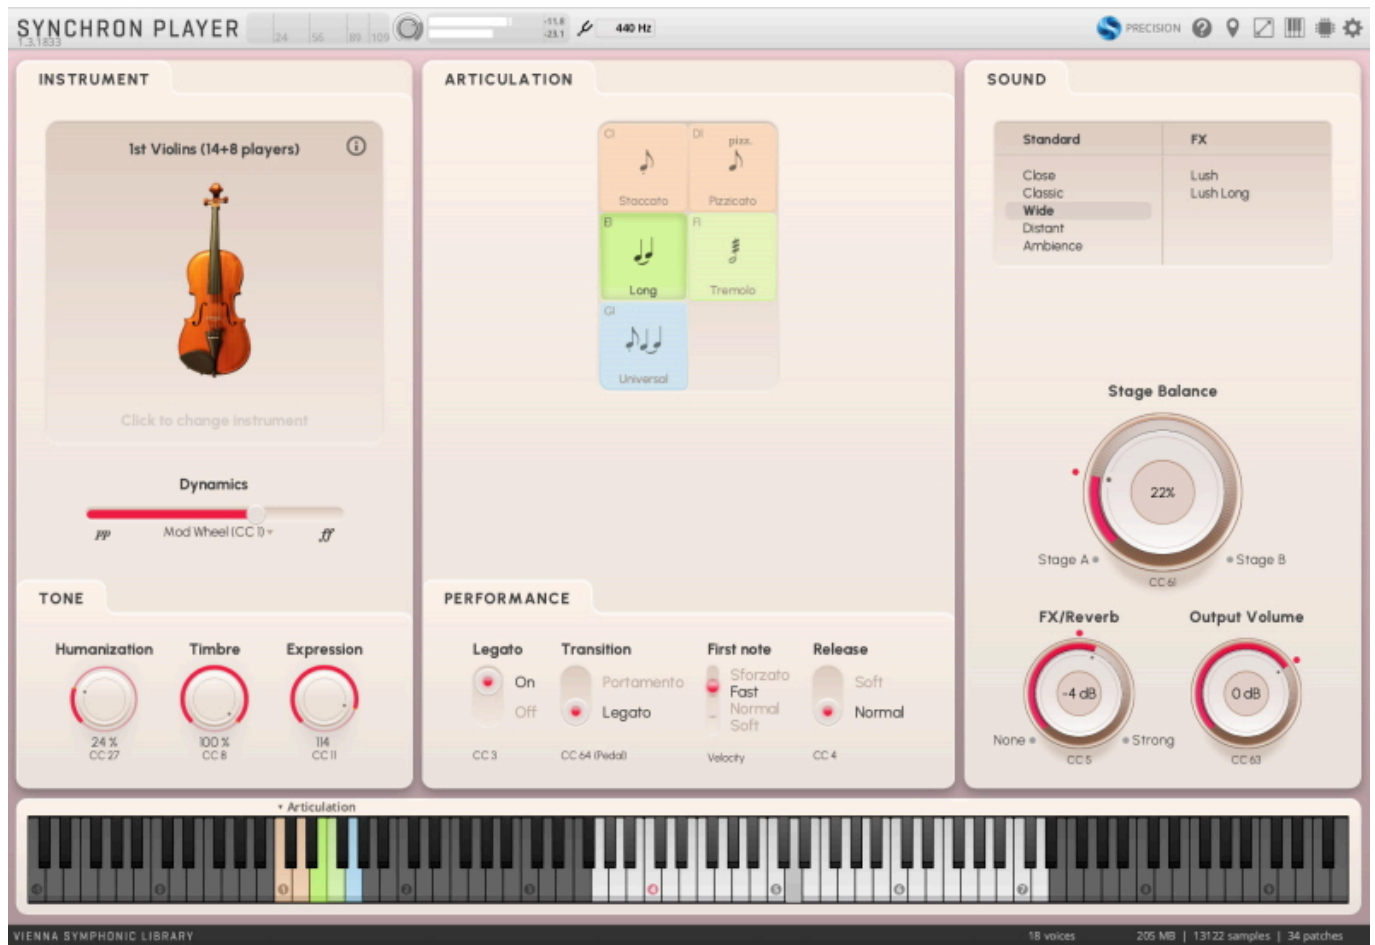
SYNCHRON PLAYER
1.3.1833
24 56 89 109
-11.6
-23.1
440 Hz
PRECISION

INSTRUMENT

1st Violins (14+8 players)

Click to change instrument

Dynamics

pp Mod Wheel (CC 1) ff

ARTICULATION

C1 Staccato
D1 pizz. Pizzicato
E1 Long
F1 Tremolo
G1 Universal

SOUND

| Standard | FX |
|---|---|
| Close | Lush |
| Classic | Lush Long |
| Wide | |
| Distant | |
| Ambience | |

Stage Balance
22%
Stage A Stage B
CC 61

TONE

Humanization 24 % CC 27
Timbre 100 % CC 8
Expression 114 CC 11

PERFORMANCE

Legato On Off CC 3
Transition Portamento Legato CC 64 (Pedal)
First note Sforzato Fast Normal Soft Velocity
Release Soft Normal CC 4

FX/Reverb
-4 dB
None Strong
CC 5

Output Volume
0 dB
CC 63

Articulation

VIENNA SYMPHONIC LIBRARY
18 voices 205 MB | 13122 samples | 34 patches